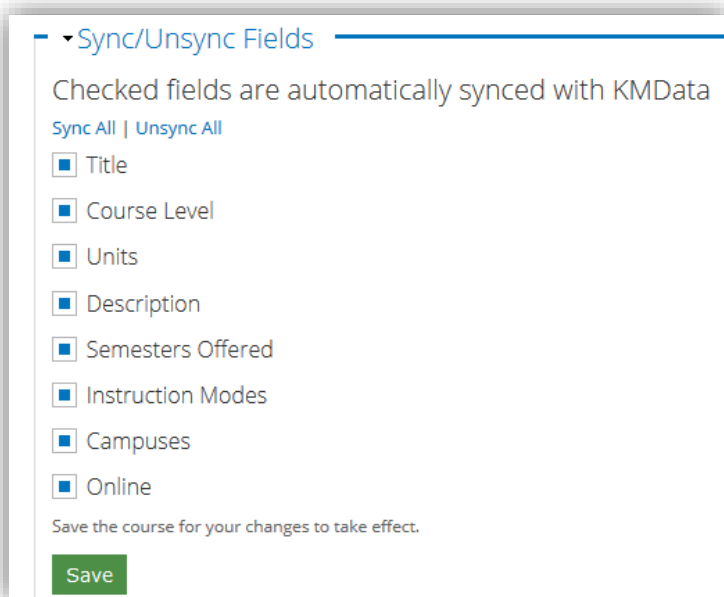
Sync/Unsync Fields

Checked fields are automatically synced with KMData

Sync All | Unsync All

Title

Course Level

Units

Description

Semesters Offered

Instruction Modes

Campuses

Online

Save the course for your changes to take effect.

Save